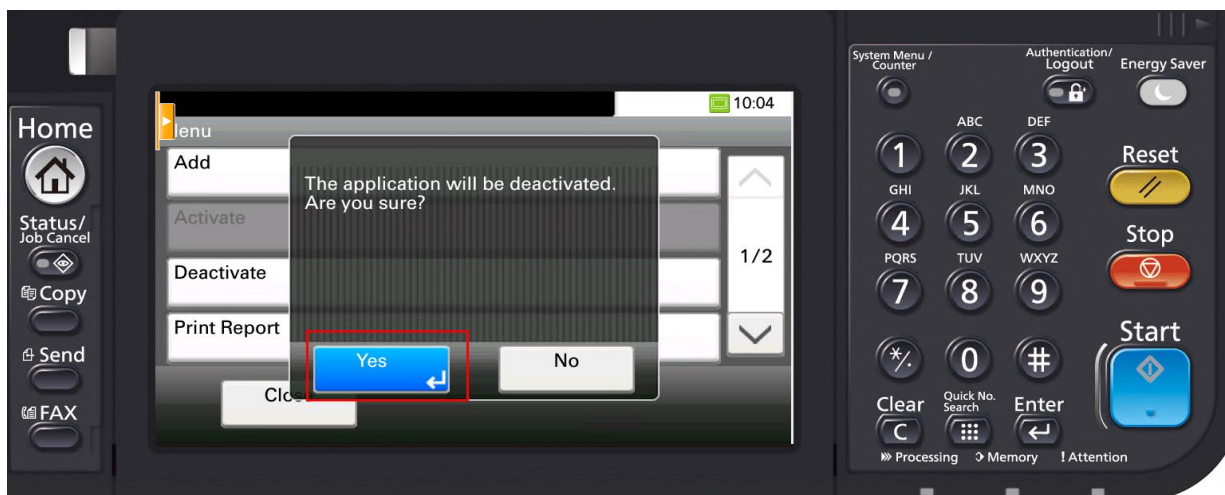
Home

Status/
Job Cancel

Copy

Send

FAX

10:04

lenu

Add

Activate

Deactivate

Print Report

Clo

1/2

The application will be deactivated.
Are you sure?

Yes

No

System Menu /
Counter

Authentication/
Logout

Energy Saver

1

ABC
2

DEF
3

Reset

GHI
4

JKL
5

MNO
6

Stop

PQRS
7

TUV
8

WXYZ
9

Start

*/.

0

#

Clear
C

Quick No.
Search

Enter

Processing

Memory

Attention